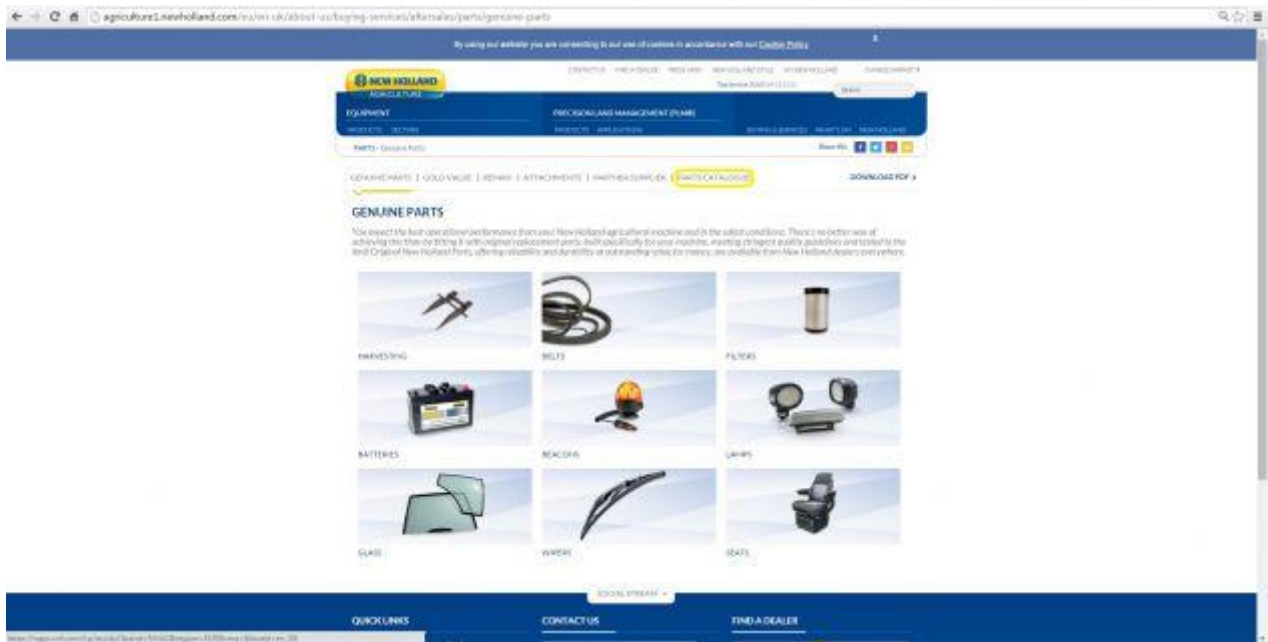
agriculture1.newholland.com/eu/en-uk/about-us/buying-services/aftersales/parts/genuine-parts

By using our website you are consenting to our use of cookies in accordance with our Cookie Policy

NEW HOLLAND AGRICULTURE

CONTACT US | FIND A DEALER | PRESS AREA | NEW HOLLAND STYLE | WORK NEW HOLLAND | CHANGE MARKET

Search

EQUIPMENT
PRODUCTS SECTORS

PRECISION LAND MANAGEMENT (PLM®)
PRODUCTS APPLICATIONS

BUYING & SERVICES | WHAT'S ON | NEW HOLLAND

PARTS - Genuine Parts

Share this

GENUINE PARTS | GOLD VALUE | REMAN | ATTACHMENTS | PARTNER SUPPLIER | PARTS CATALOGUE

DOWNLOAD PDF

GENUINE PARTS

You expect the best operational performance from your New Holland agricultural machine and in the safest conditions. There's no better way of achieving this than by fitting it with original replacement parts, built specifically for your machine, meeting stringent quality guidelines and tested to the limit. Origin of New Holland Parts, offering reliability and durability at outstanding value for money, are available from New Holland dealers everywhere.

HARVESTING

BELTS

FILTERS

BATTERIES

BEACONS

LAMPS

GLASS

WIPERS

SEATS

SOCIAL STREAM

QUICK LINKS

CONTACT US

FIND A DEALER

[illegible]